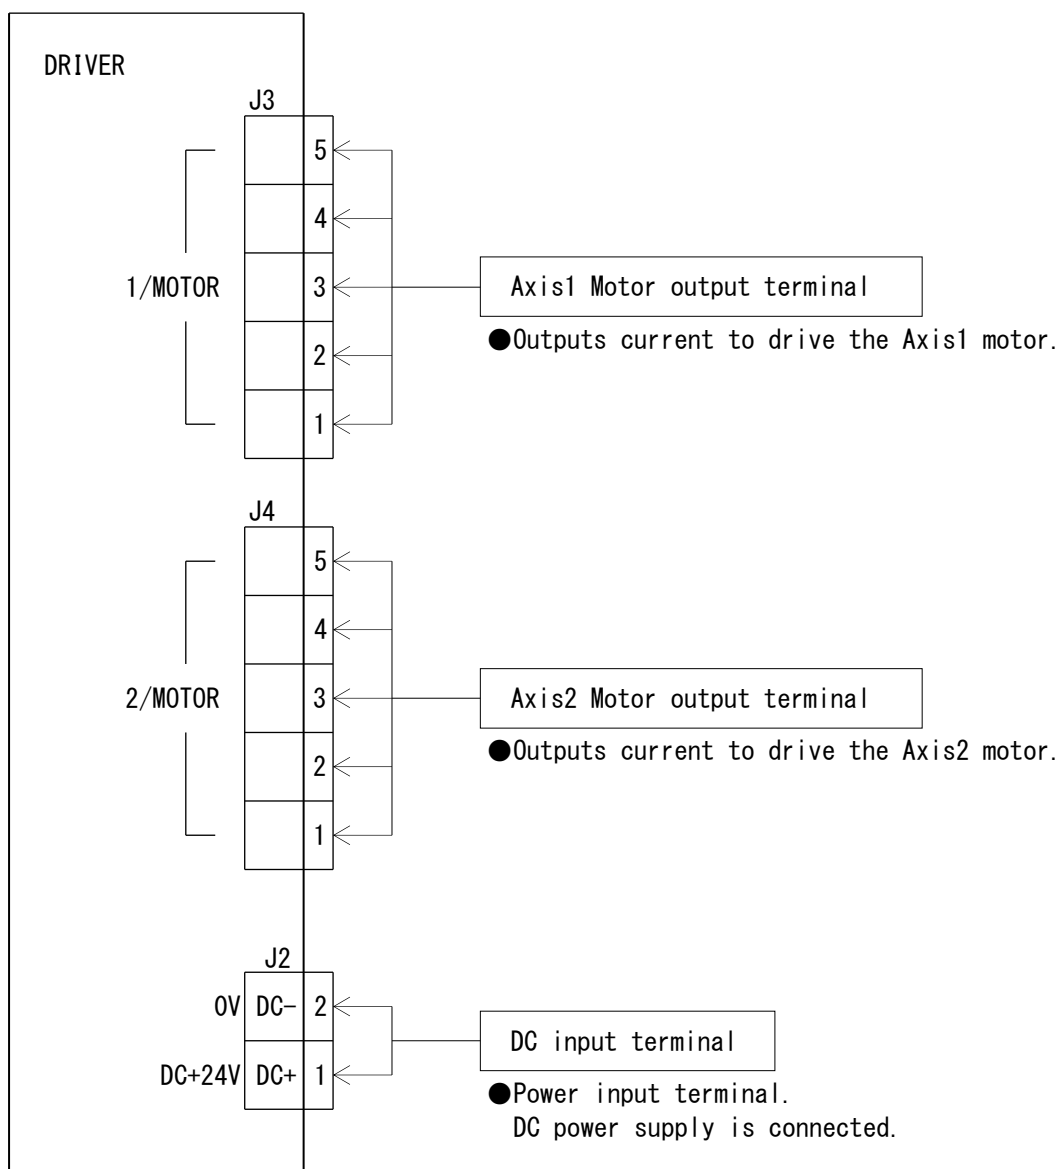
DRIVER

J3

1/MOTOR

5
4
3
2
1

Axis1 Motor output terminal

●Outputs current to drive the Axis1 motor.

J4

2/MOTOR

5
4
3
2
1

Axis2 Motor output terminal

●Outputs current to drive the Axis2 motor.

J2

0V DC− 2

DC+24V DC+ 1

DC input terminal

●Power input terminal.
DC power supply is connected.